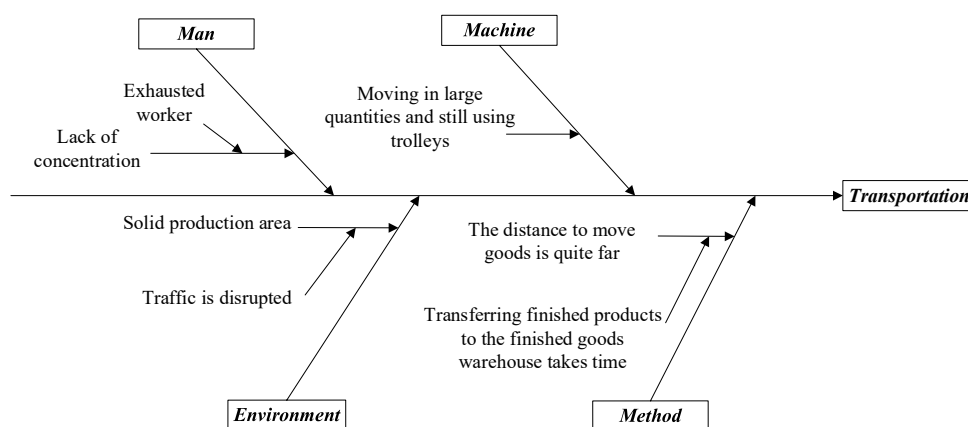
Man

Machine

Exhausted worker

Lack of concentration

Moving in large quantities and still using trolleys

Transportation

Solid production area

Traffic is disrupted

The distance to move goods is quite far

Transferring finished products to the finished goods warehouse takes time

Environment

Method